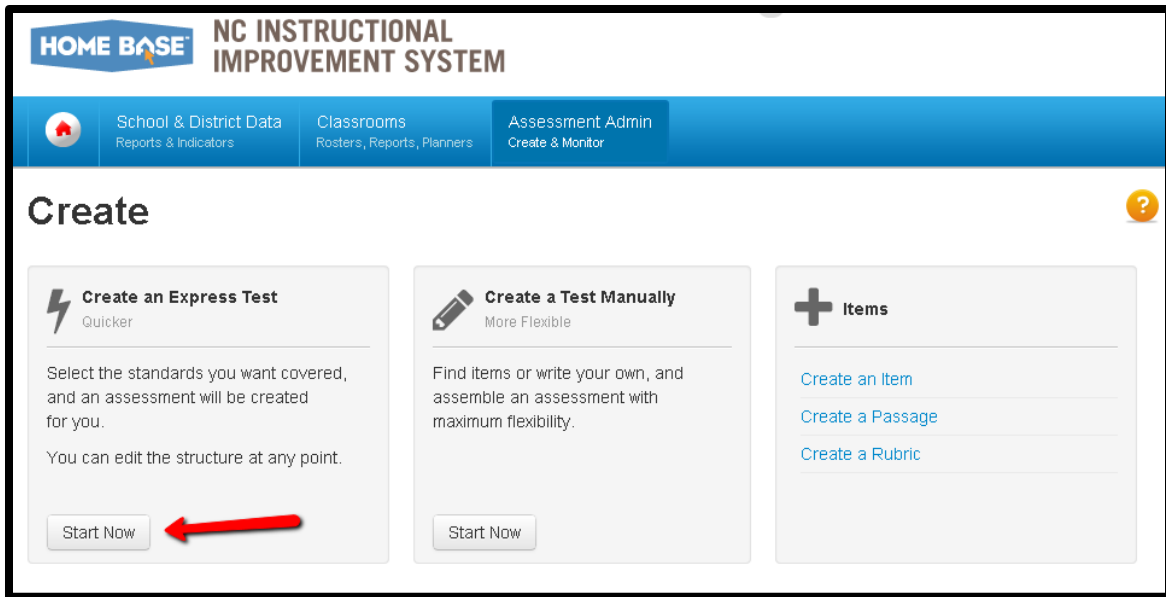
HOME BASE NC INSTRUCTIONAL IMPROVEMENT SYSTEM

School & District Data
Reports & Indicators

Classrooms
Rosters, Reports, Planners

Assessment Admin
Create & Monitor

Create

?

Create an Express Test
Quicker

Select the standards you want covered, and an assessment will be created for you.

You can edit the structure at any point.

Start Now

Create a Test Manually
More Flexible

Find items or write your own, and assemble an assessment with maximum flexibility.

Start Now

Items

Create an Item

Create a Passage

Create a Rubric